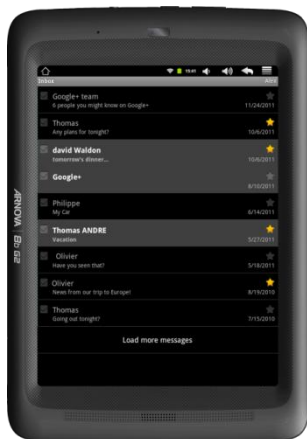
Inbox

Google+ team
6 people you might know on Google+
11/24/2011

Thomas
Any plans for tonight?
10/6/2011

david Waldon
tomorrow's dinner...
10/6/2011

Google+
8/10/2011

Philippe
My Car
6/14/2011

Thomas ANDRE
Vacation
5/27/2011

Olivier
Have you seen that?
5/18/2011

Olivier
News from our trip to Europe!
8/19/2010

Thomas
Going out tonight?
7/15/2010

Load more messages

ARNOVA 8b G2